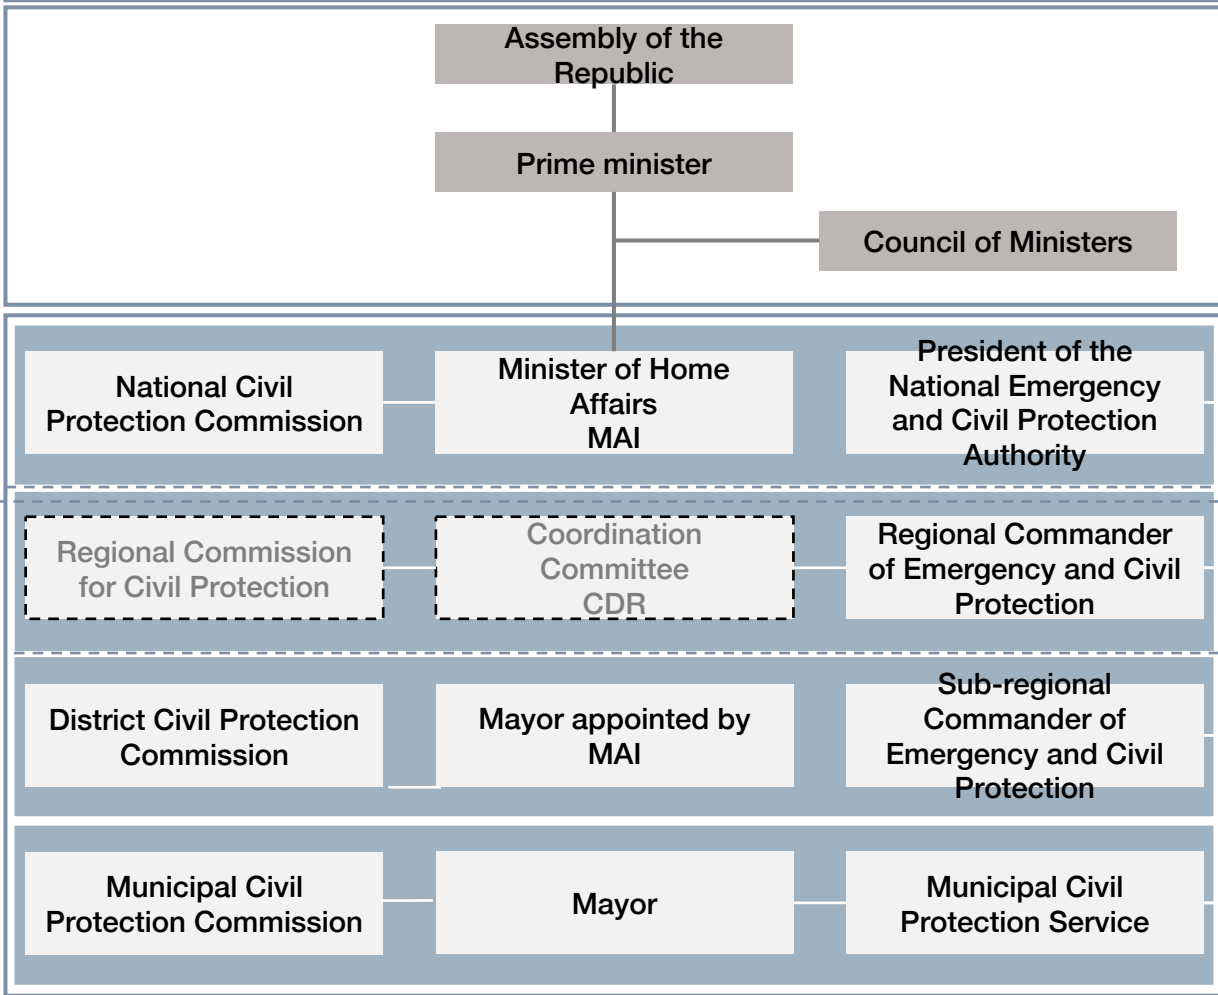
Assembly of the Republic

Prime minister

Council of Ministers

National Civil Protection Commission

Minister of Home Affairs MAI

President of the National Emergency and Civil Protection Authority

Regional Commission for Civil Protection

Coordination Committee CDR

Regional Commander of Emergency and Civil Protection

District Civil Protection Commission

Mayor appointed by MAI

Sub-regional Commander of Emergency and Civil Protection

Municipal Civil Protection Commission

Mayor

Municipal Civil Protection Service